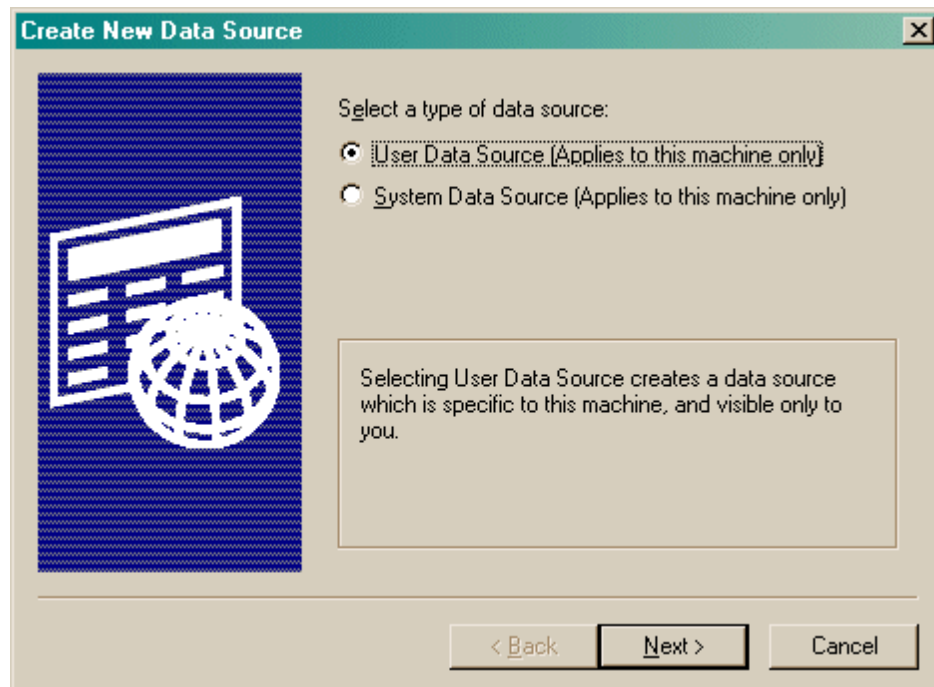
Create New Data Source

Select a type of data source:

User Data Source (Applies to this machine only)

System Data Source (Applies to this machine only)

Selecting User Data Source creates a data source which is specific to this machine, and visible only to you.

< Back

Next >

Cancel